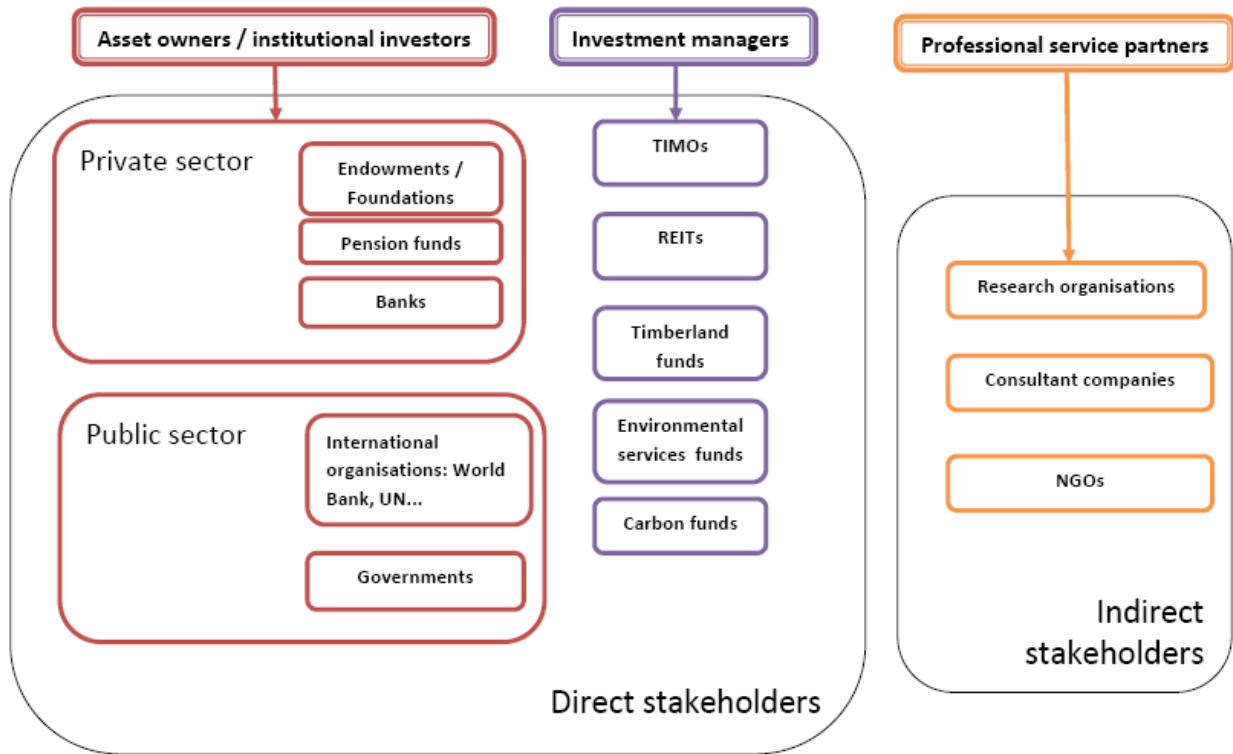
Asset owners / institutional investors

Investment managers

Professional service partners

Private sector

Endowments / Foundations

Pension funds

Banks

Public sector

International organisations: World Bank, UN...

Governments

TIMOs

REITs

Timberland funds

Environmental services funds

Carbon funds

Direct stakeholders

Research organisations

Consultant companies

NGOs

Indirect stakeholders